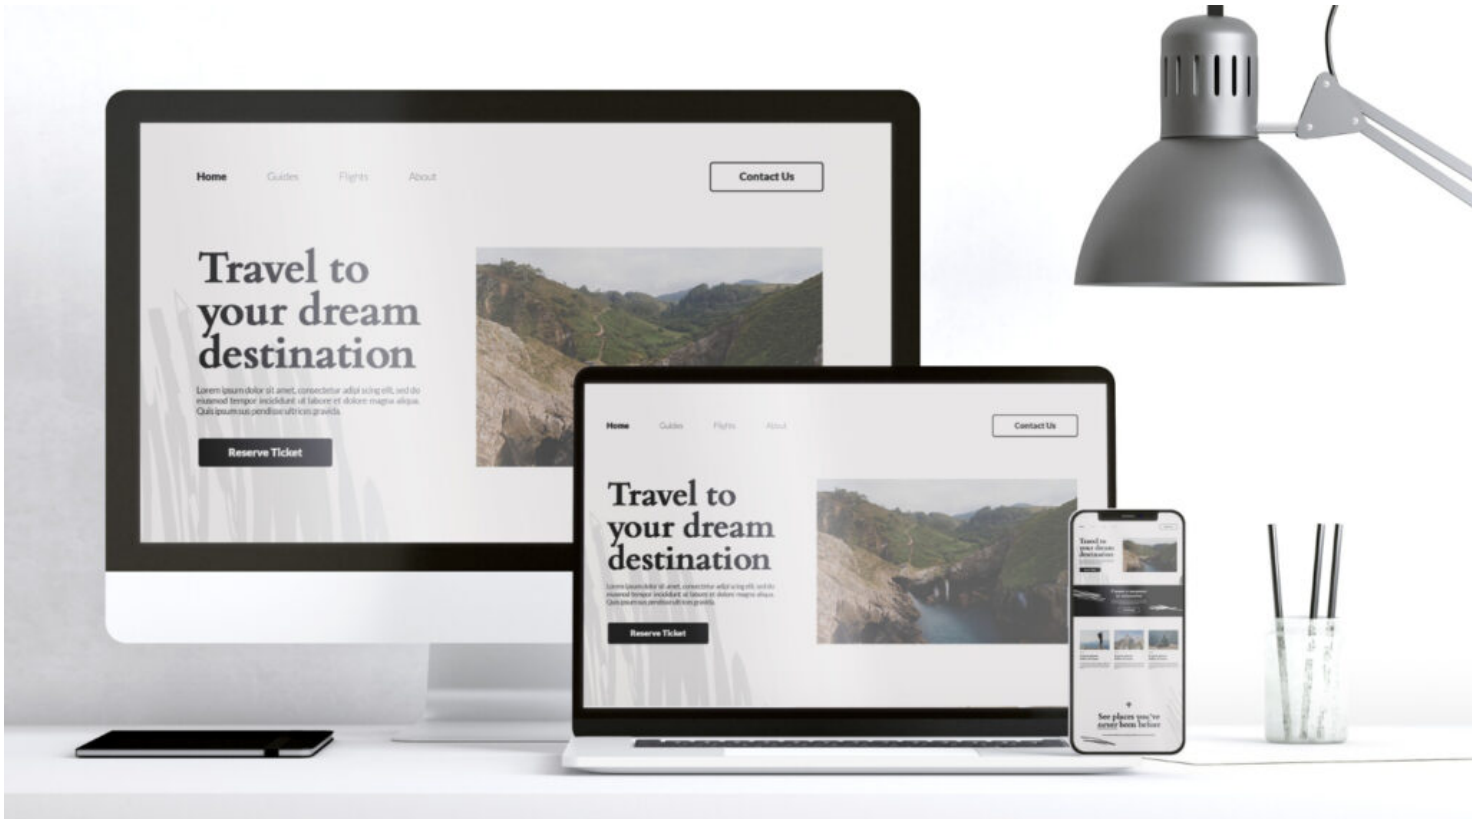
Home Guides Flights About

Contact Us

Travel to your dream destination

Lorem ipsum dolor sit amet, consectetur adipiscing elit, sed do eiusmod tempor incididunt ut labore et dolore magna aliqua. Quis ipsum suspendisse ultrices gravida.

Reserve Ticket

Home Guides Flights About

Contact Us

Travel to your dream destination

Lorem ipsum dolor sit amet, consectetur adipiscing elit, sed do eiusmod tempor incididunt ut labore et dolore magna aliqua. Quis ipsum suspendisse ultrices gravida.

Reserve Ticket

Travel to your dream destination

See places you've never been before